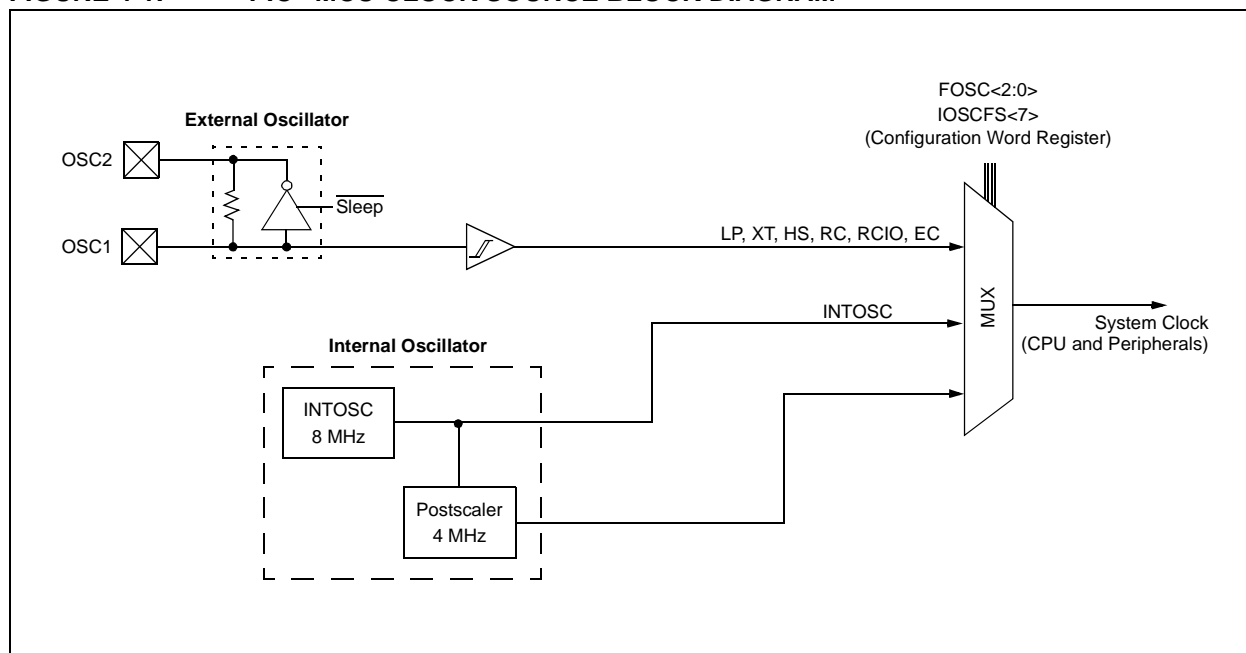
FOSC<2:0>
IOSCFS<7>
(Configuration Word Register)

External Oscillator

OSC2

$\overline{\text{Sleep}}$

OSC1

LP, XT, HS, RC, RCIO, EC

INTOSC

MUX

System Clock
(CPU and Peripherals)

Internal Oscillator

INTOSC
8 MHz

Postscaler
4 MHz